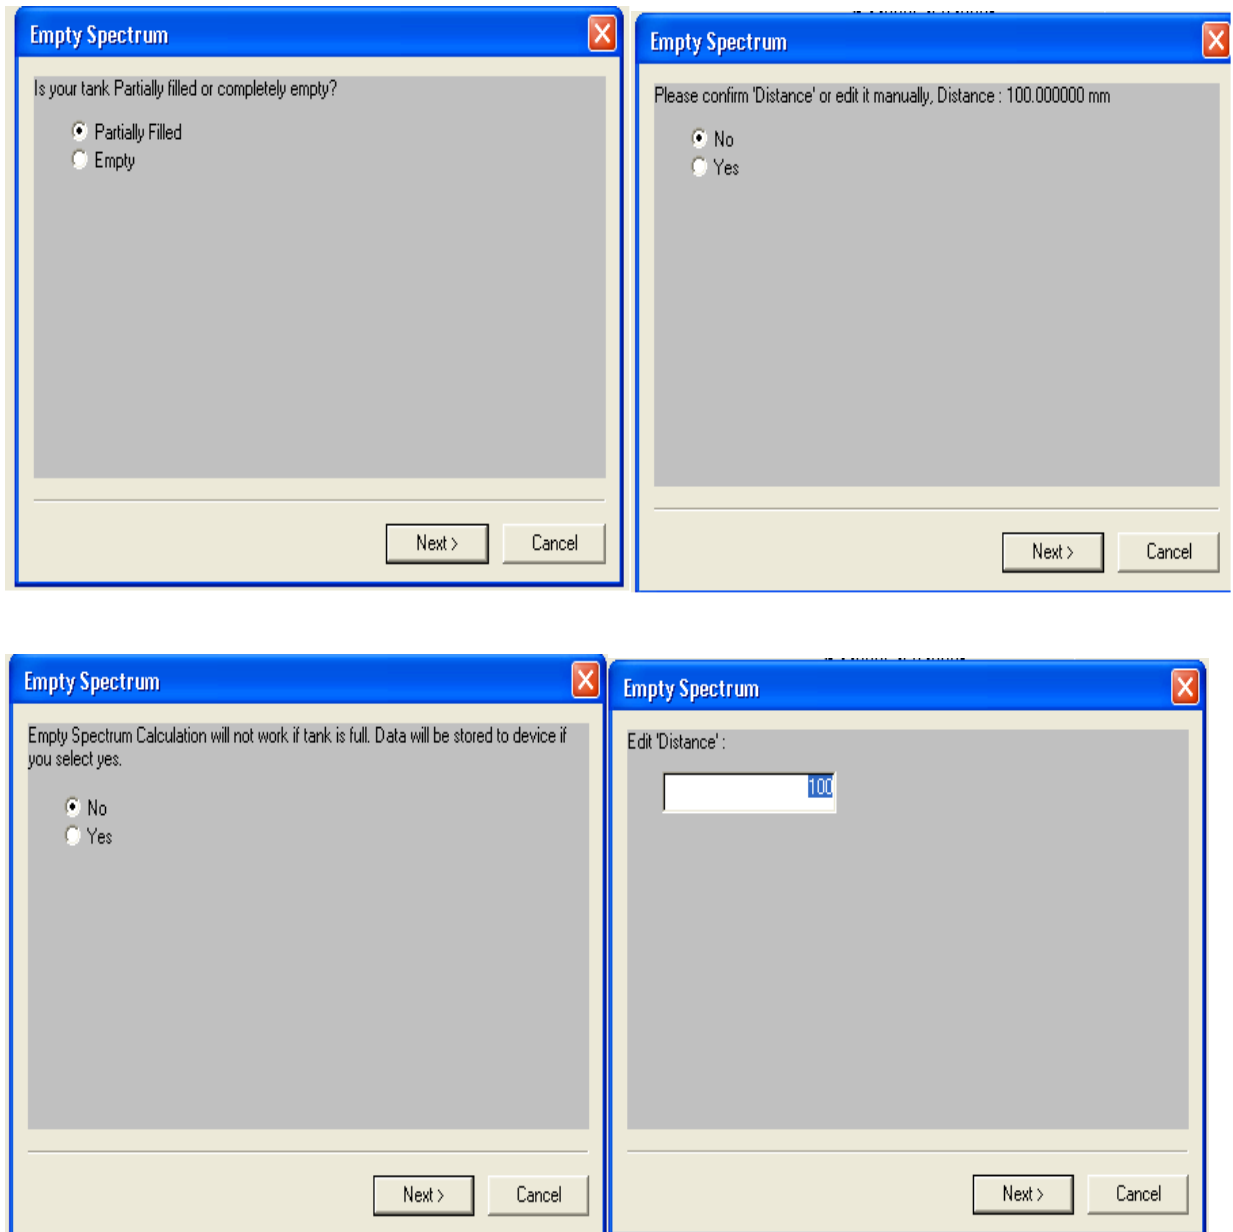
Empty Spectrum

Is your tank Partially filled or completely empty?

Partially Filled
Empty

Next >
Cancel

Empty Spectrum

Please confirm 'Distance' or edit it manually, Distance : 100.000000 mm

No
Yes

Next >
Cancel

Empty Spectrum

Empty Spectrum Calculation will not work if tank is full. Data will be stored to device if you select yes.

No
Yes

Next >
Cancel

Empty Spectrum

Edit 'Distance' :

100

Next >
Cancel